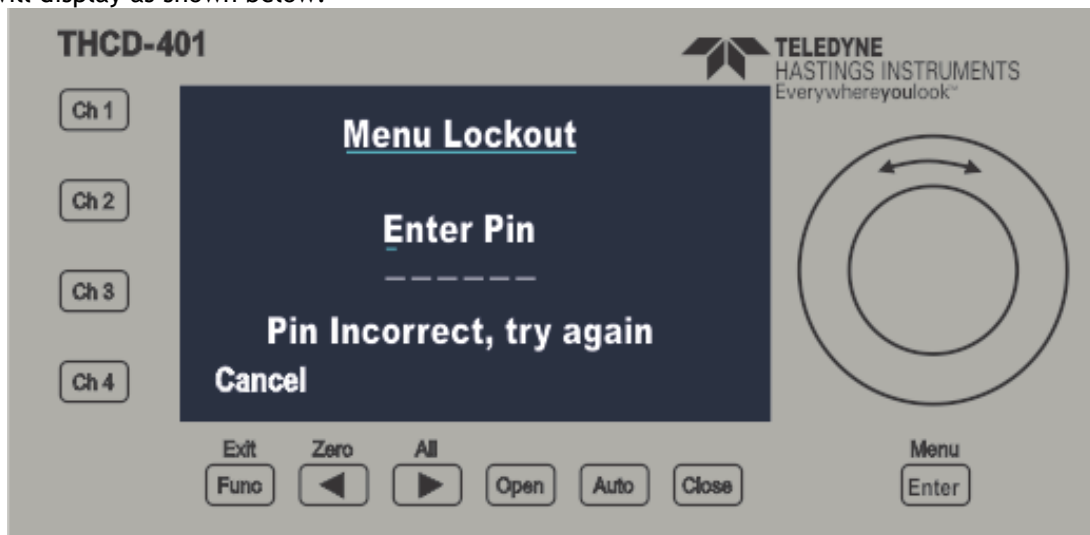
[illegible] display as shown below:

THCD-401

TELEDYNE
HASTINGS INSTRUMENTS
Everywhereyoulook™

Ch 1

Ch 2

Ch 3

Ch 4

Menu Lockout

Enter Pin

_ _ _ _ _ _

Pin Incorrect, try again

Cancel

Exit
Func

Zero
◀

All
▶

Open

Auto

Close

Menu
Enter